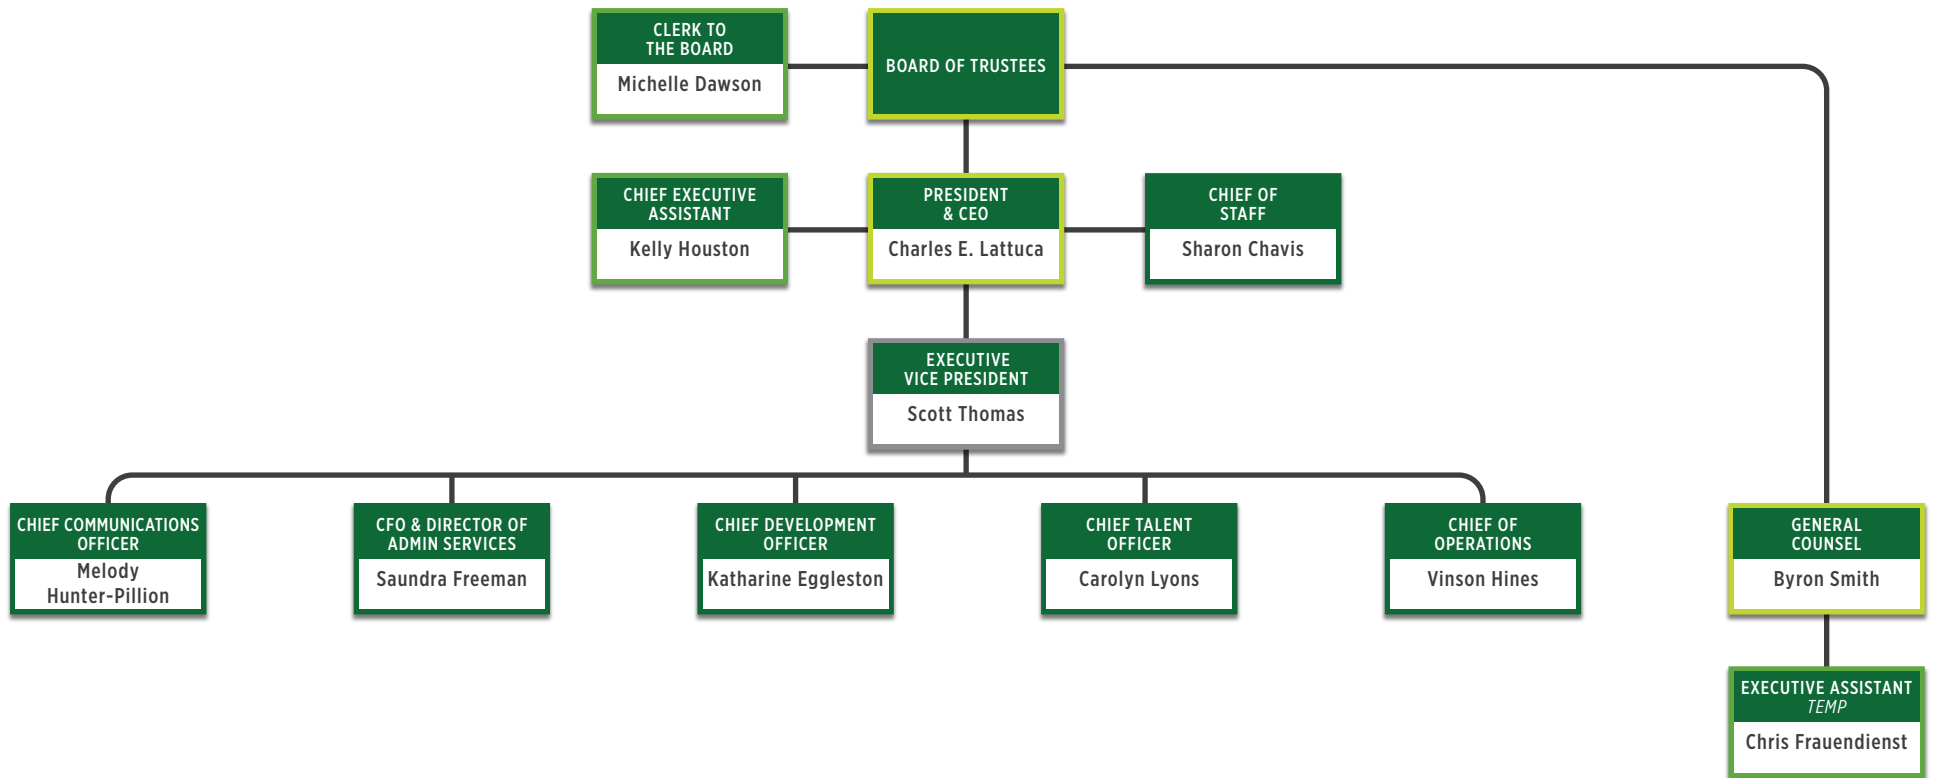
CLERK TO THE BOARD
Michelle Dawson

BOARD OF TRUSTEES

CHIEF EXECUTIVE ASSISTANT
Kelly Houston

PRESIDENT & CEO
Charles E. Lattuca

CHIEF OF STAFF
Sharon Chavis

EXECUTIVE VICE PRESIDENT
Scott Thomas

CHIEF COMMUNICATIONS OFFICER
Melody Hunter-Pillion

CFO & DIRECTOR OF ADMIN SERVICES
Saundra Freeman

CHIEF DEVELOPMENT OFFICER
Katharine Eggleston

CHIEF TALENT OFFICER
Carolyn Lyons

CHIEF OF OPERATIONS
Vinson Hines

GENERAL COUNSEL
Byron Smith

EXECUTIVE ASSISTANT
TEMP
Chris Frauendienst